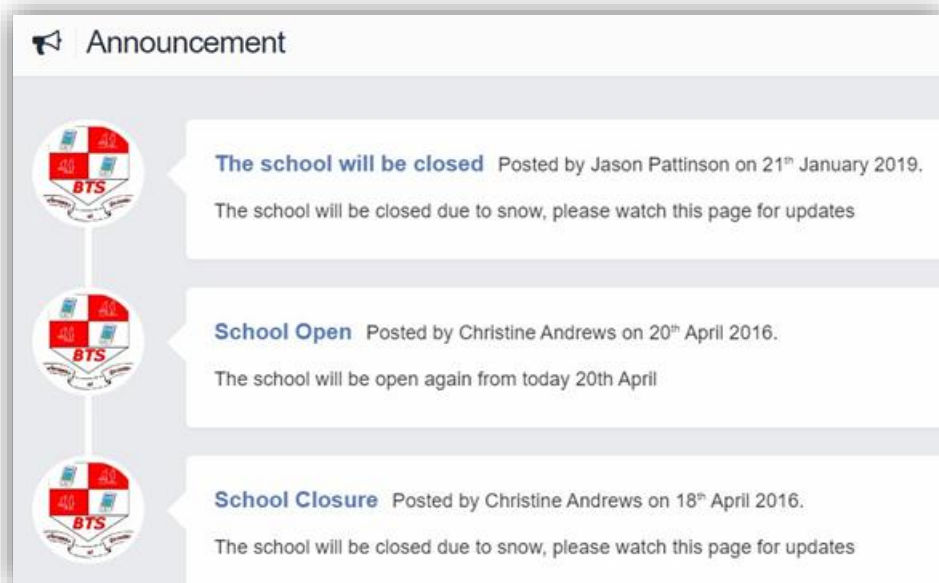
Announcement

BTS

**The school will be closed** Posted by Jason Pattinson on 21$^{th}$ January 2019.

The school will be closed due to snow, please watch this page for updates

BTS

**School Open** Posted by Christine Andrews on 20$^{th}$ April 2016.

The school will be open again from today 20th April

BTS

**School Closure** Posted by Christine Andrews on 18$^{th}$ April 2016.

The school will be closed due to snow, please watch this page for updates